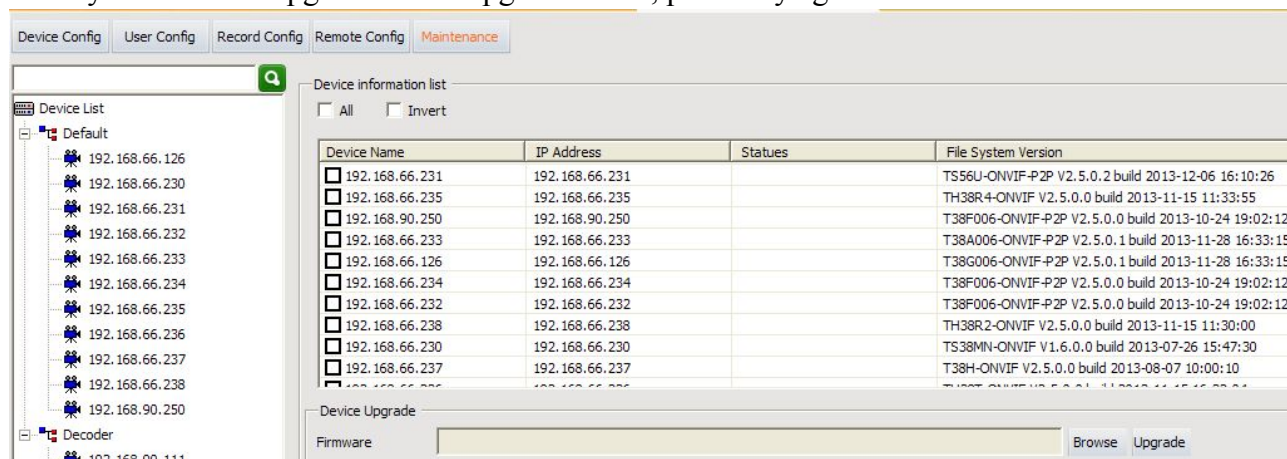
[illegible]

Device Config | User Config | Record Config | Remote Config | Maintenance

Device List
Default
192.168.66.126
192.168.66.230
192.168.66.231
192.168.66.232
192.168.66.233
192.168.66.234
192.168.66.235
192.168.66.236
192.168.66.237
192.168.66.238
192.168.90.250
Decoder
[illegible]

Device information list
All Invert

| Device Name | IP Address | Statues | File System Version |
|---|---|---|---|
| 192.168.66.231 | 192.168.66.231 | | TS56U-ONVIF-P2P V2.5.0.2 build 2013-12-06 16:10:26 |
| 192.168.66.235 | 192.168.66.235 | | TH38R4-ONVIF V2.5.0.0 build 2013-11-15 11:33:55 |
| 192.168.90.250 | 192.168.90.250 | | T38F006-ONVIF-P2P V2.5.0.0 build 2013-10-24 19:02:12 |
| 192.168.66.233 | 192.168.66.233 | | T38A006-ONVIF-P2P V2.5.0.1 build 2013-11-28 16:33:15 |
| 192.168.66.126 | 192.168.66.126 | | T38G006-ONVIF-P2P V2.5.0.1 build 2013-11-28 16:33:15 |
| 192.168.66.234 | 192.168.66.234 | | T38F006-ONVIF-P2P V2.5.0.0 build 2013-10-24 19:02:12 |
| 192.168.66.232 | 192.168.66.232 | | T38F006-ONVIF-P2P V2.5.0.0 build 2013-10-24 19:02:12 |
| 192.168.66.238 | 192.168.66.238 | | TH38R2-ONVIF V2.5.0.0 build 2013-11-15 11:30:00 |
| 192.168.66.230 | 192.168.66.230 | | TS38MN-ONVIF V1.6.0.0 build 2013-07-26 15:47:30 |
| 192.168.66.237 | 192.168.66.237 | | T38H-ONVIF V2.5.0.0 build 2013-08-07 10:00:10 |
| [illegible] | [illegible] | | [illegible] |

Device Upgrade
Firmware Browse Upgrade